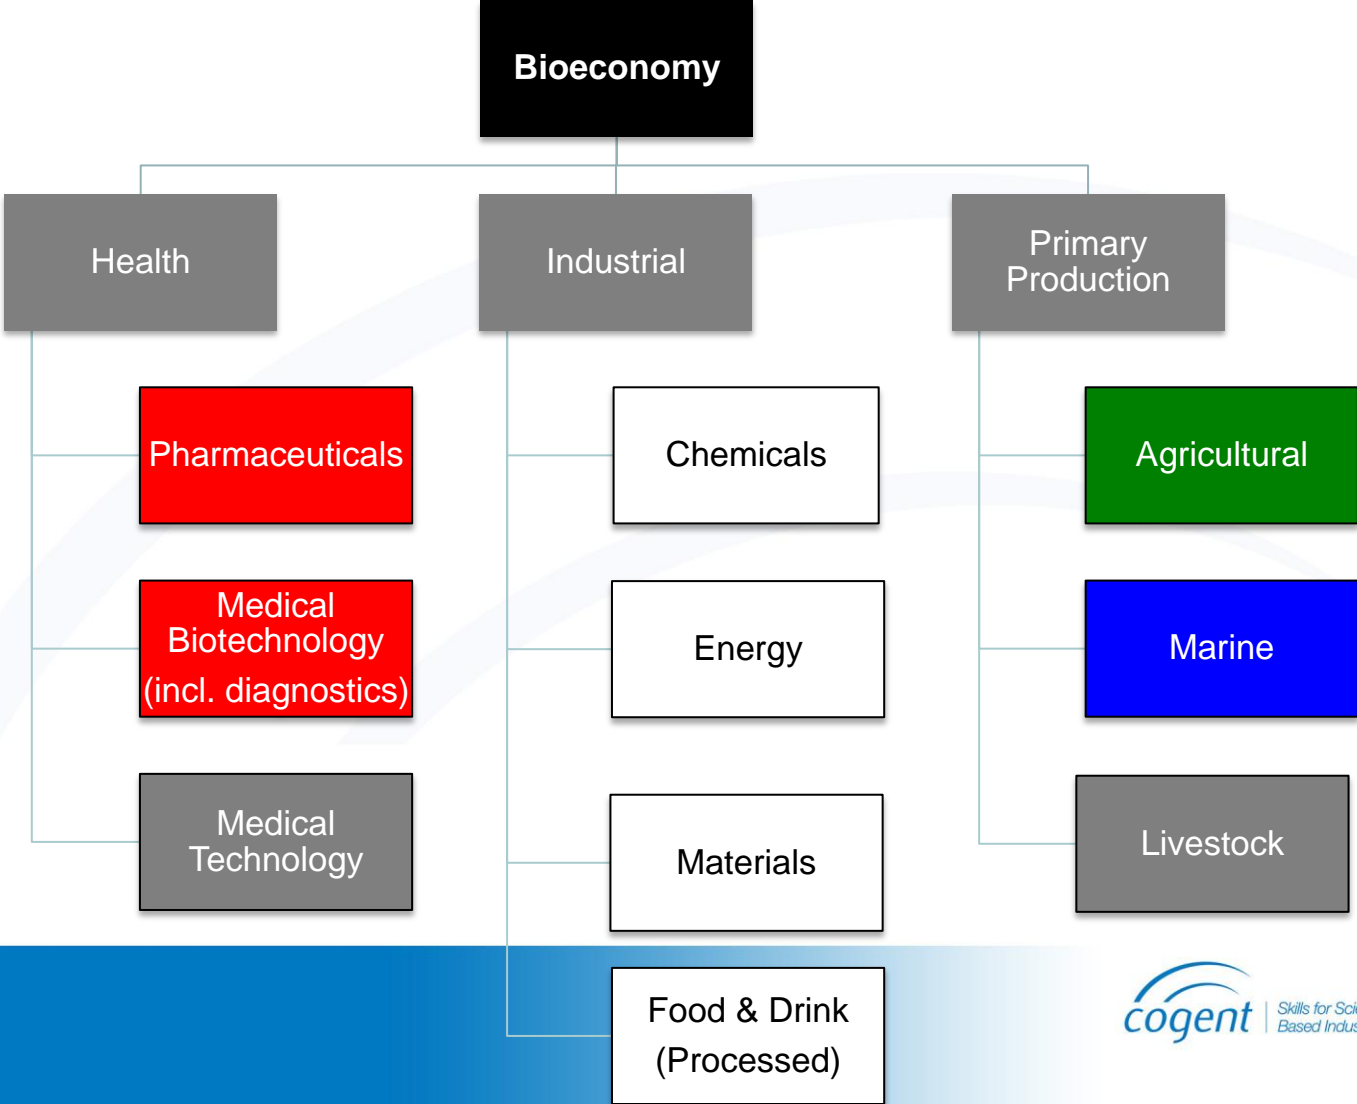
Bioeconomy

Health

Pharmaceuticals

Medical Biotechnology (incl. diagnostics)

Medical Technology

Industrial

Chemicals

Energy

Materials

Food & Drink (Processed)

Primary Production

Agricultural

Marine

Livestock

cogent

Skills for Sci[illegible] Based Indus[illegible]